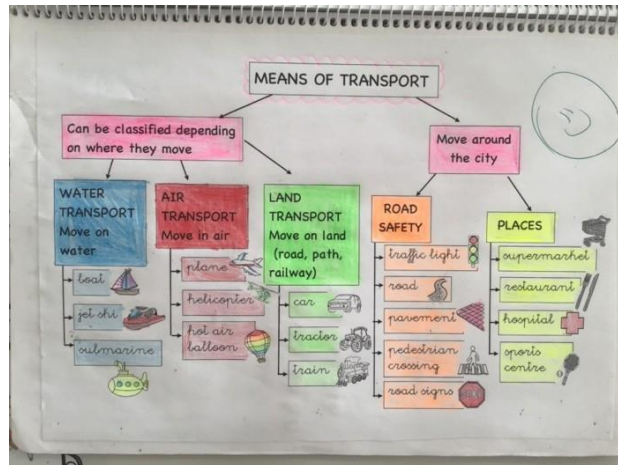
MEANS OF TRANSPORT

Can be classified depending on where they move

Move around the city

WATER TRANSPORT Move on water

boat

jet ski

submarine

AIR TRANSPORT Move in air

plane

helicopter

hot air balloon

LAND TRANSPORT Move on land (road, path, railway)

car

tractor

train

ROAD SAFETY

traffic light

road

pavement

pedestrian crossing

road signs

STOP

PLACES

supermarket

restaurant

hospital

sports centre